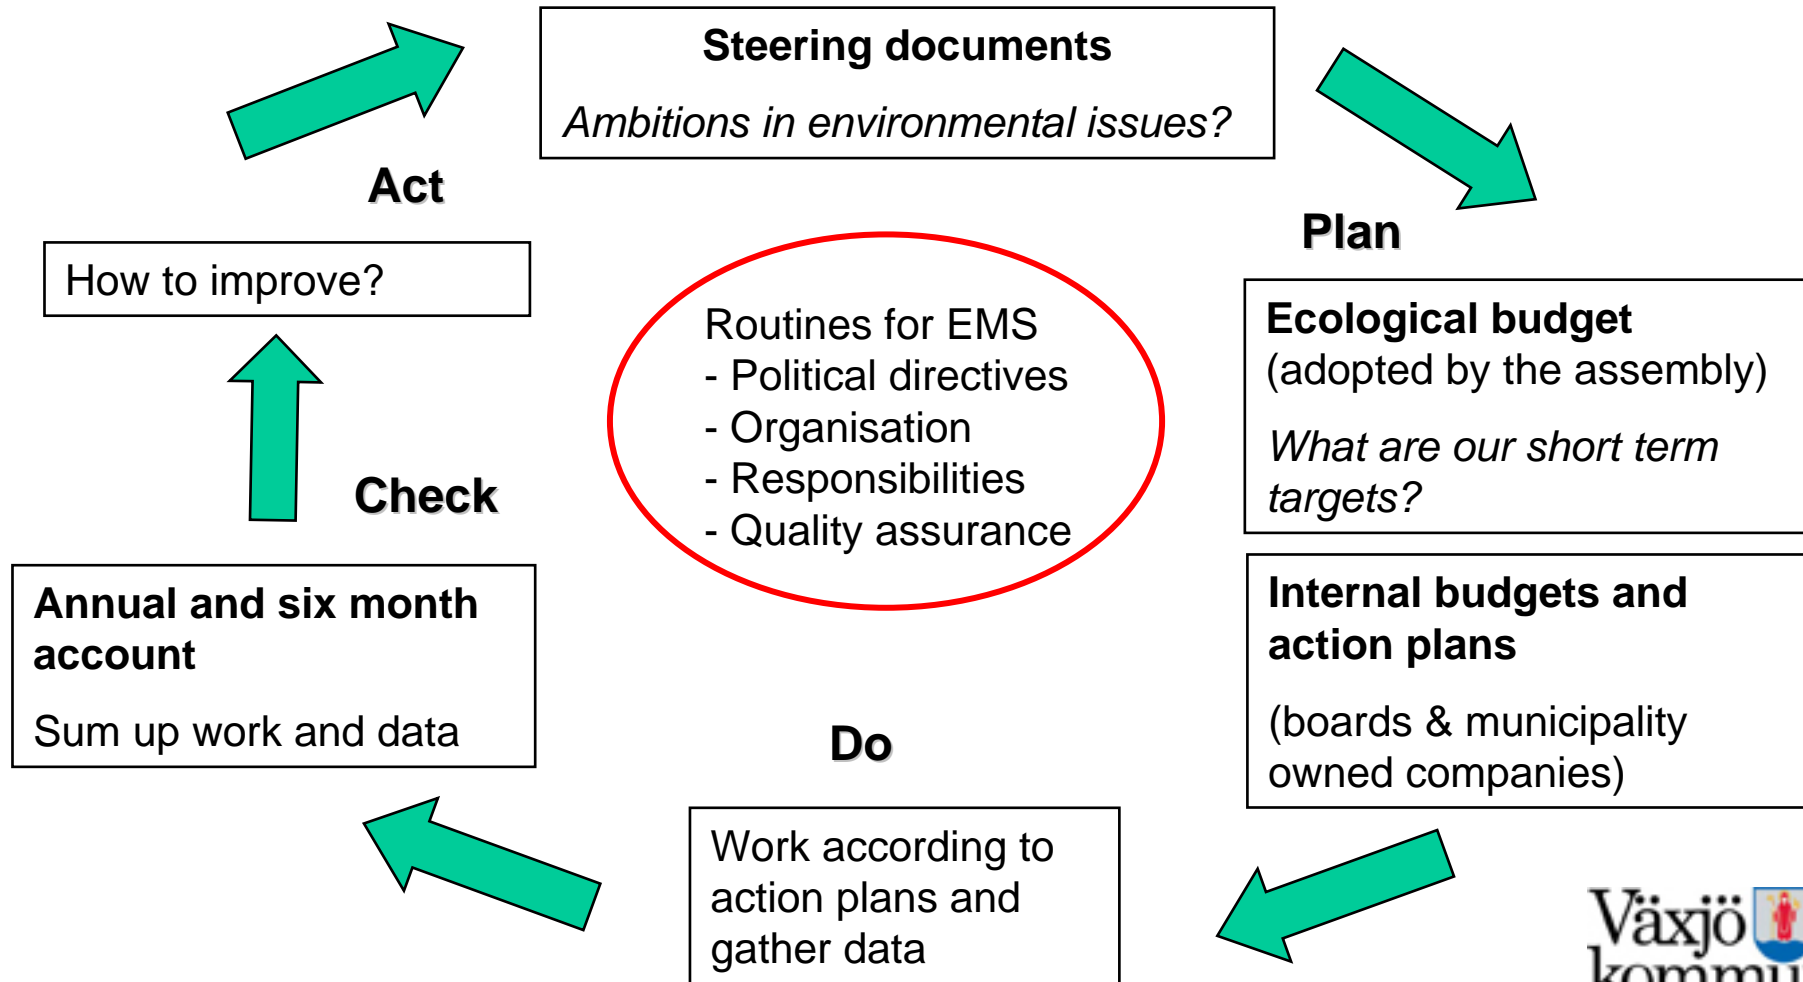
Steering documents

*Ambitions in environmental issues?*

Plan

Ecological budget
(adopted by the assembly)

*What are our short term targets?*

Internal budgets and action plans

(boards & municipality owned companies)

Do

Work according to action plans and gather data

Check

Annual and six month account

Sum up work and data

Act

How to improve?

Routines for EMS
- Political directives
- Organisation
- Responsibilities
- Quality assurance

Växjö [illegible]
kommu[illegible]